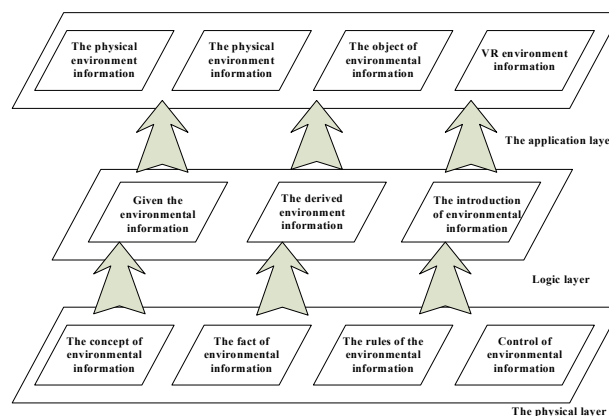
The physical environment information

The physical environment information

The object of environmental information

VR environment information

The application laye

Given the environmental information

The derived environment information

The introduction of environmental information

Logic layer

The concept of environmental information

The fact of environmental information

The rules of the environmental information

Control of environmental information

The physical layer